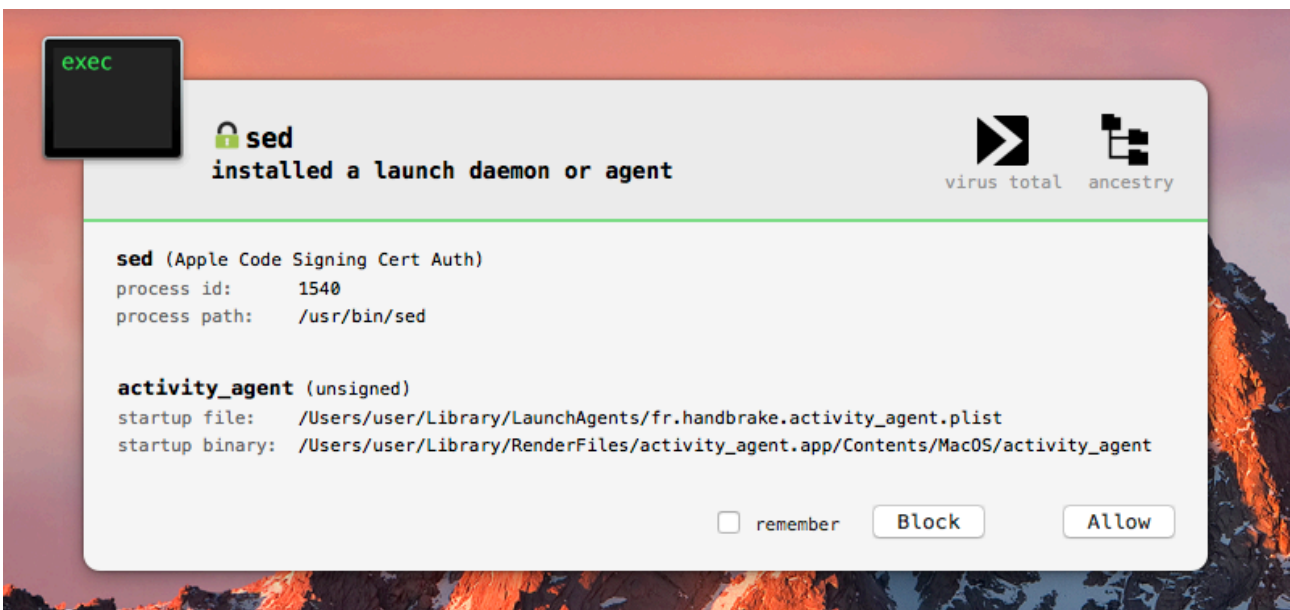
exec

sed
installed a launch daemon or agent

virus total ancestry

sed (Apple Code Signing Cert Auth)
process id: 1540
process path: /usr/bin/sed

activity_agent (unsigned)
startup file: /Users/user/Library/LaunchAgents/fr.handbrake.activity_agent.plist
startup binary: /Users/user/Library/RenderFiles/activity_agent.app/Contents/MacOS/activity_agent

remember Block Allow